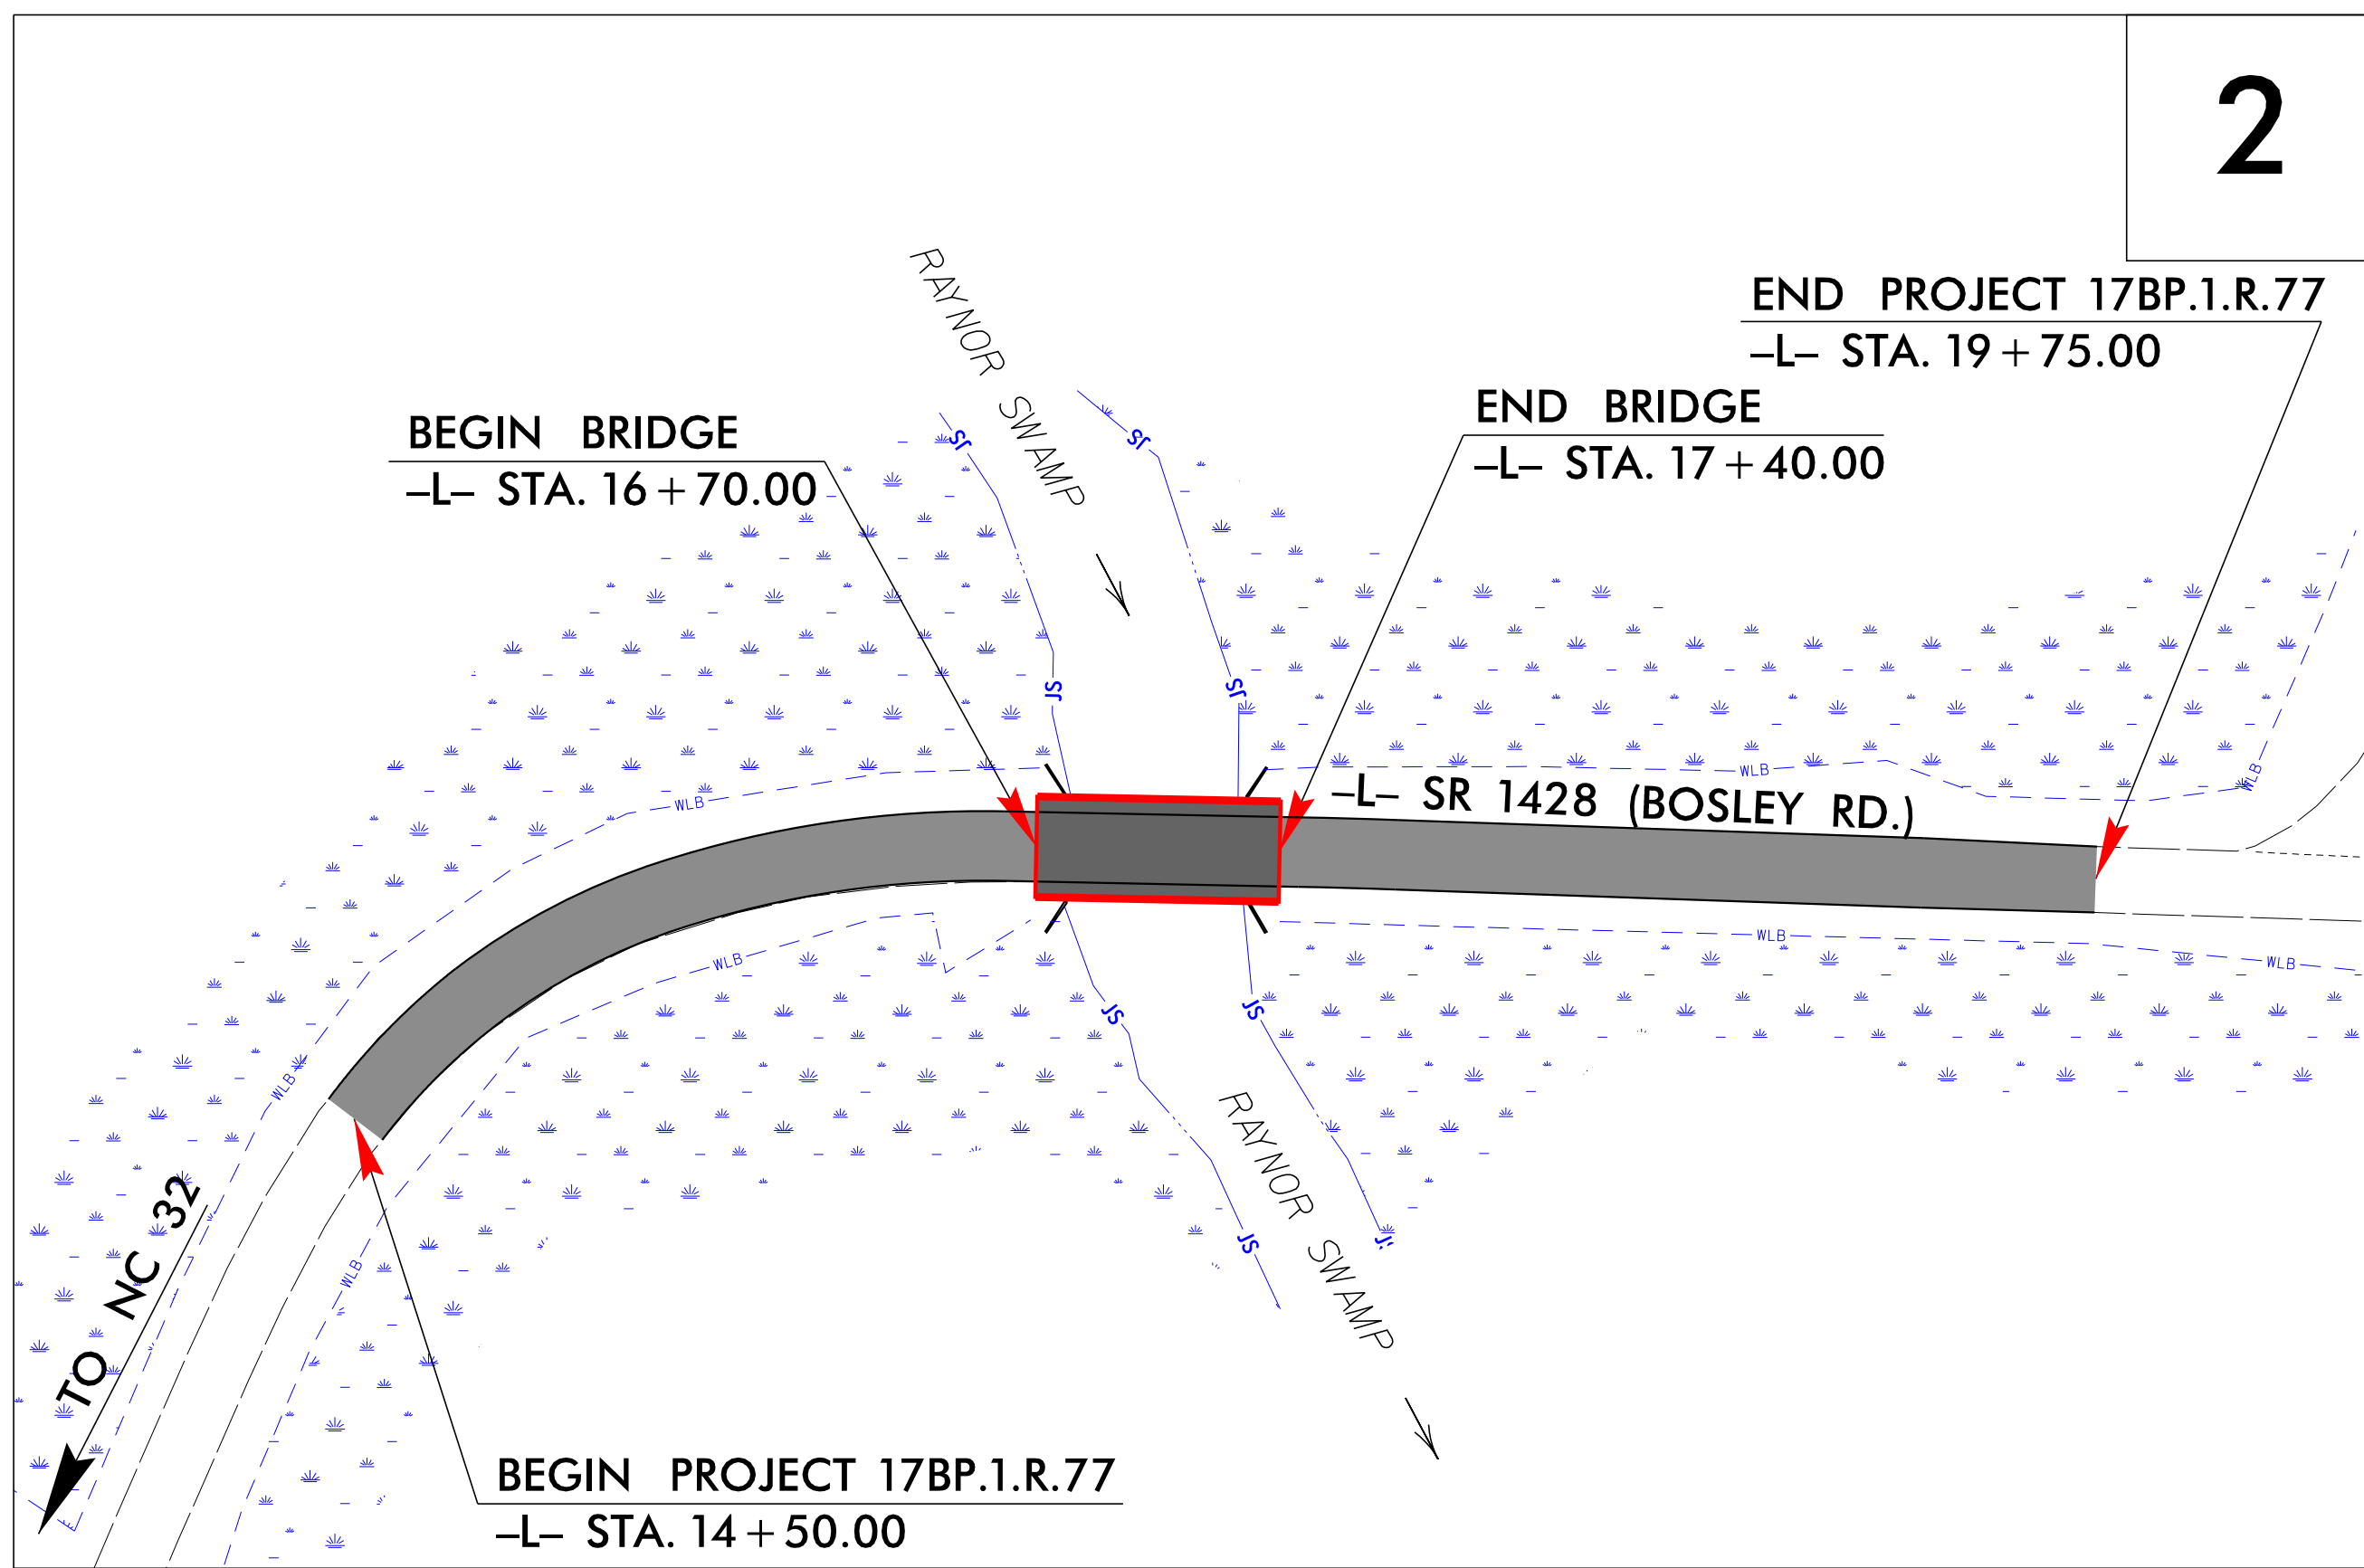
2

END PROJECT 17BP.1.R.77
–L– STA. 19 + 75.00

RAYNOR SWAMP

END BRIDGE
–L– STA. 17 + 40.00

BEGIN BRIDGE
–L– STA. 16 + 70.00

JS
JS
JS
JS
JS
JS
JS
JS

WLB
WLB
WLB
WLB
WLB
WLB
WLB

–L– SR 1428 (BOSLEY RD.)

RAYNOR SWAMP

TO NC 32

BEGIN PROJECT 17BP.1.R.77
–L– STA. 14 + 50.00